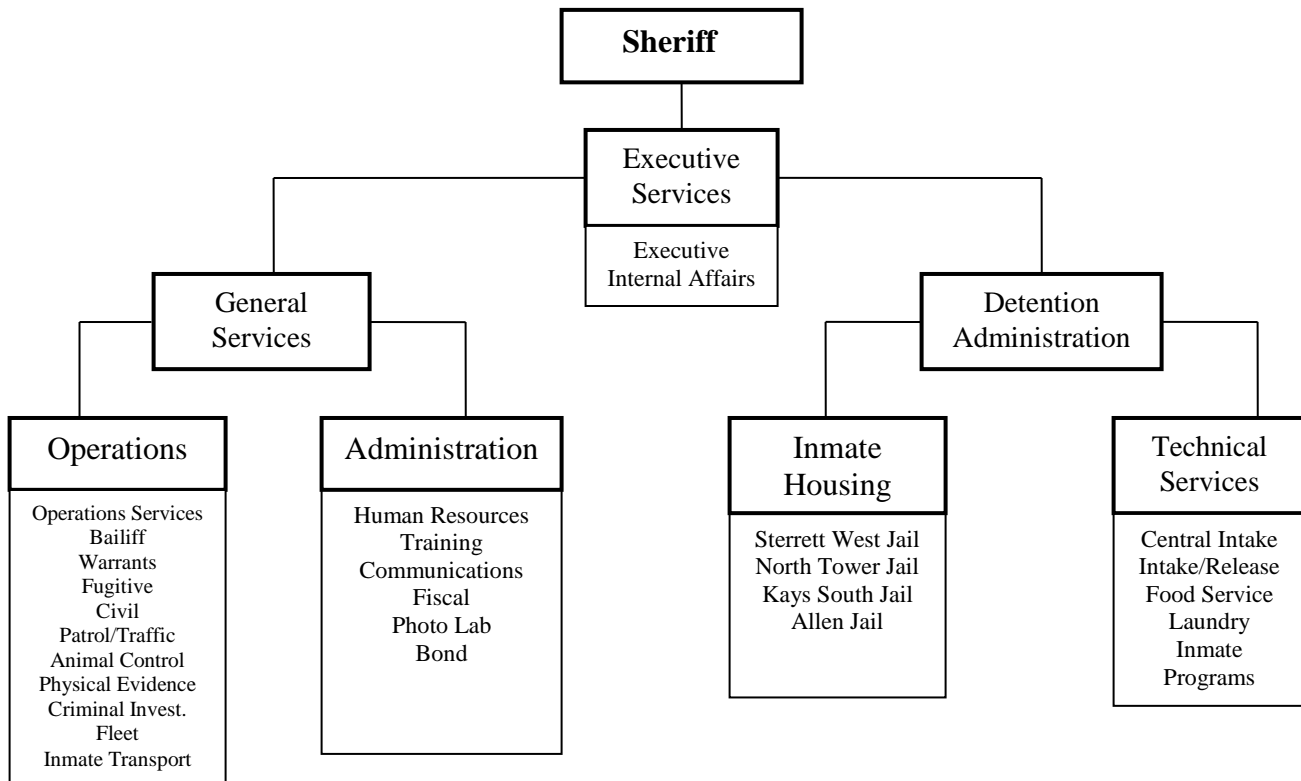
Sheriff

Executive Services

Executive
Internal Affairs

General Services

Detention Administration

Operations

Operations Services
Bailiff
Warrants
Fugitive
Civil
Patrol/Traffic
Animal Control
Physical Evidence
Criminal Invest.
Fleet
Inmate Transport

Administration

Human Resources
Training
Communications
Fiscal
Photo Lab
Bond

Inmate Housing

Sterrett West Jail
North Tower Jail
Kays South Jail
Allen Jail

Technical Services

Central Intake
Intake/Release
Food Service
Laundry
Inmate Programs